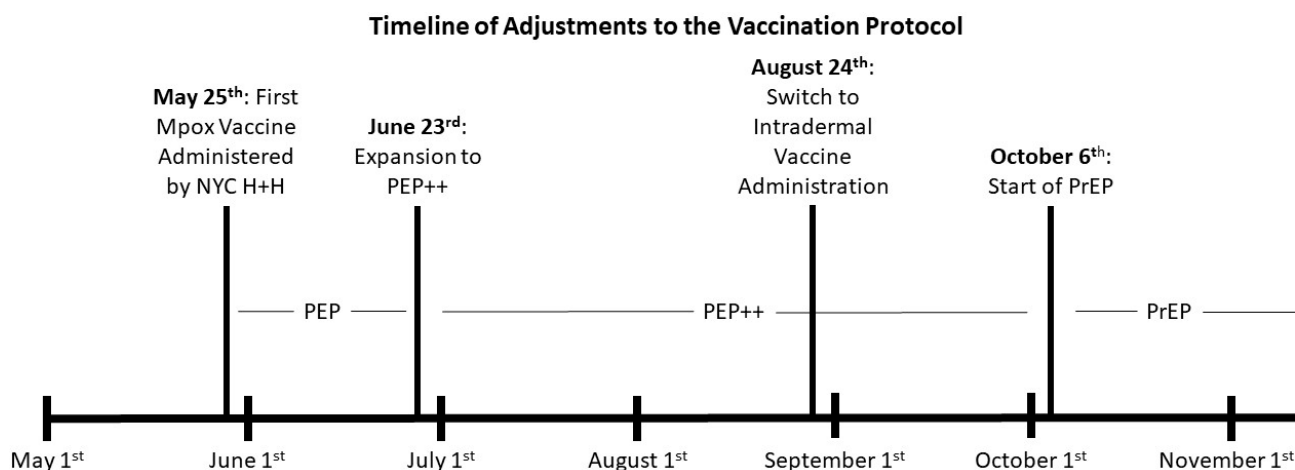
**Timeline of Adjustments to the Vaccination Protocol**

**May 25$^{th}$**: First Mpox Vaccine Administered by NYC H+H

**June 23$^{rd}$**: Expansion to PEP++

**August 24$^{th}$**: Switch to Intradermal Vaccine Administration

**October 6$^{th}$**: Start of PrEP

PEP

PEP++

PrEP

May 1$^{st}$

June 1$^{st}$

July 1$^{st}$

August 1$^{st}$

September 1$^{st}$

October 1$^{st}$

November 1$^{st}$